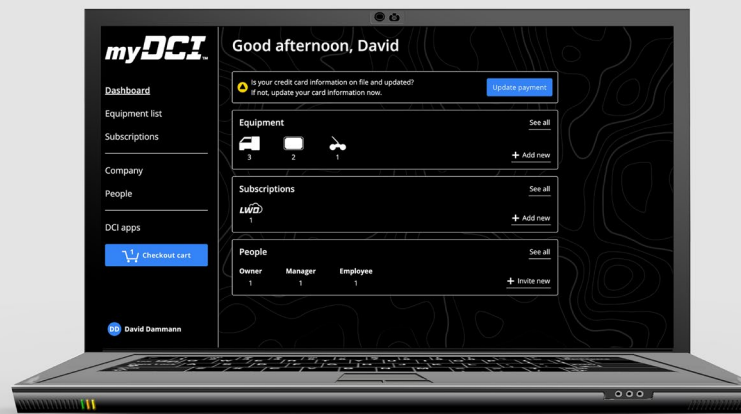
myDCI™

Dashboard
Equipment list
Subscriptions

Company
People

DCI apps

1 Checkout cart

DD David Dammann

Good afternoon, David

Is your credit card information on file and updated?
If not, update your card information now.

Update payment

Equipment
See all
3 2 1
+ Add new

Subscriptions
See all
LWD
1
+ Add new

People
See all
| Owner | Manager | Employee |
|---|---|---|
| 1 | 1 | 1 |
+ Invite new